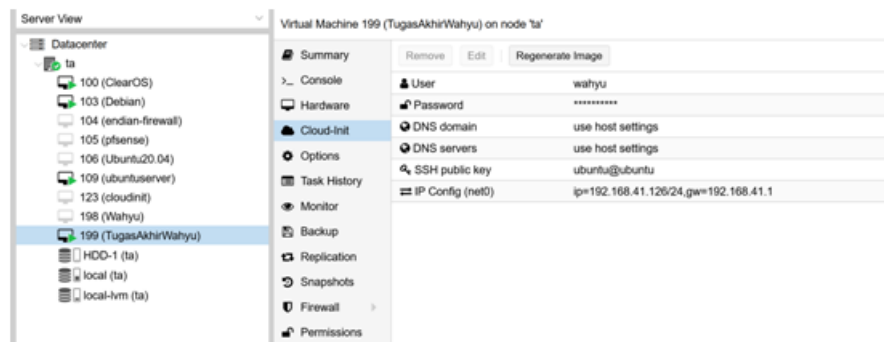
Server View

Datacenter
ta
100 (ClearOS)
103 (Debian)
104 (endian-firewall)
105 (pfsense)
106 (Ubuntu20.04)
109 (ubuntuserver)
123 (cloudinit)
198 (Wahyu)
199 (TugasAkhirWahyu)
HDD-1 (ta)
local (ta)
local-lvm (ta)

Virtual Machine 199 (TugasAkhirWahyu) on node 'ta'

Summary
Console
Hardware
Cloud-Init
Options
Task History
Monitor
Backup
Replication
Snapshots
Firewall
Permissions

Remove | Edit | Regenerate Image

| | |
|---|---|
| User | wahyu |
| Password | ********** |
| DNS domain | use host settings |
| DNS servers | use host settings |
| SSH public key | ubuntu@ubuntu |
| IP Config (net0) | ip=192.168.41.126/24,gw=192.168.41.1 |